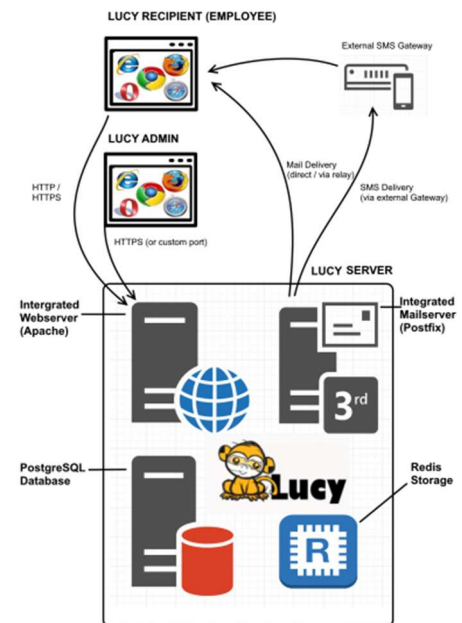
LUCY RECIPIENT (EMPLOYEE)

External SMS Gateway

LUCY ADMIN

HTTP / HTTPS

Mail Delivery (direct / via relay)

SMS Delivery (via external Gateway)

HTTPS (or custom port)

LUCY SERVER

Intergrated Webserver (Apache)

Integrated Mailserver (Postfix)

3rd

PostgreSQL Database

Lucy

Redis Storage

R